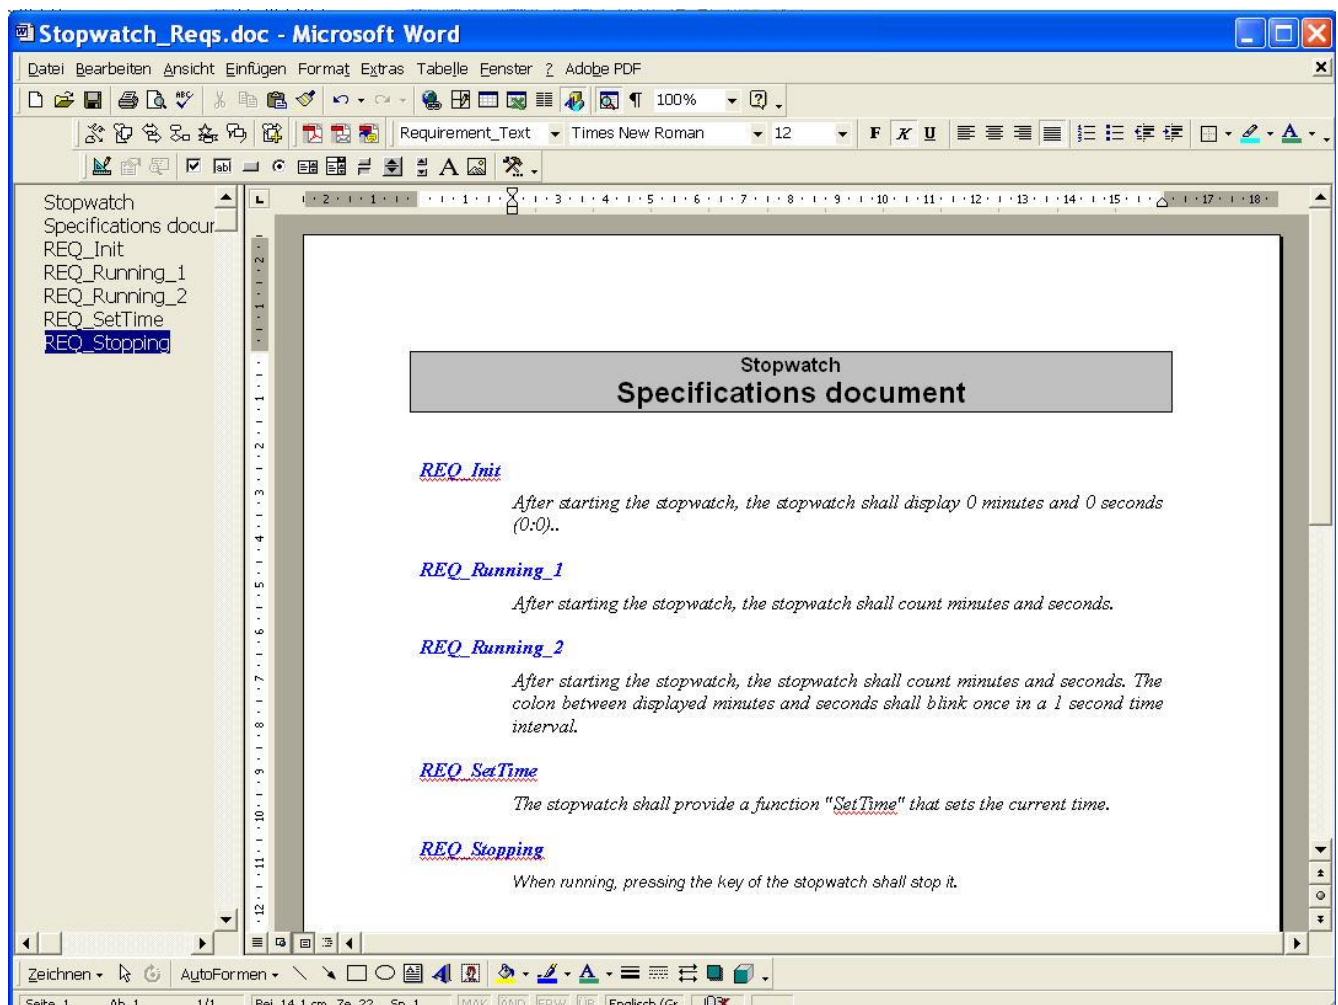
Stopwatch_Reqs.doc - Microsoft Word

Datei Bearbeiten Ansicht Einfügen Format Extras Tabelle Fenster ? Adobe PDF

100%

Requirement_Text Times New Roman 12

Stopwatch
Specifications docur
REQ_Init
REQ_Running_1
REQ_Running_2
REQ_SetTime
REQ_Stopping

Stopwatch
Specifications document

REQ_Init

After starting the stopwatch, the stopwatch shall display 0 minutes and 0 seconds (0:0)..

REQ_Running_1

After starting the stopwatch, the stopwatch shall count minutes and seconds.

REQ_Running_2

After starting the stopwatch, the stopwatch shall count minutes and seconds. The colon between displayed minutes and seconds shall blink once in a 1 second time interval.

REQ_SetTime

The stopwatch shall provide a function "SetTime" that sets the current time.

REQ_Stopping

When running, pressing the key of the stopwatch shall stop it.

Zeichnen AutoFormen

Seite 1 Ab 1 1/1 Bei 14,1 cm Ze 22 Sp 1 MAK ÄND ERW ÜB Englisch (Gr